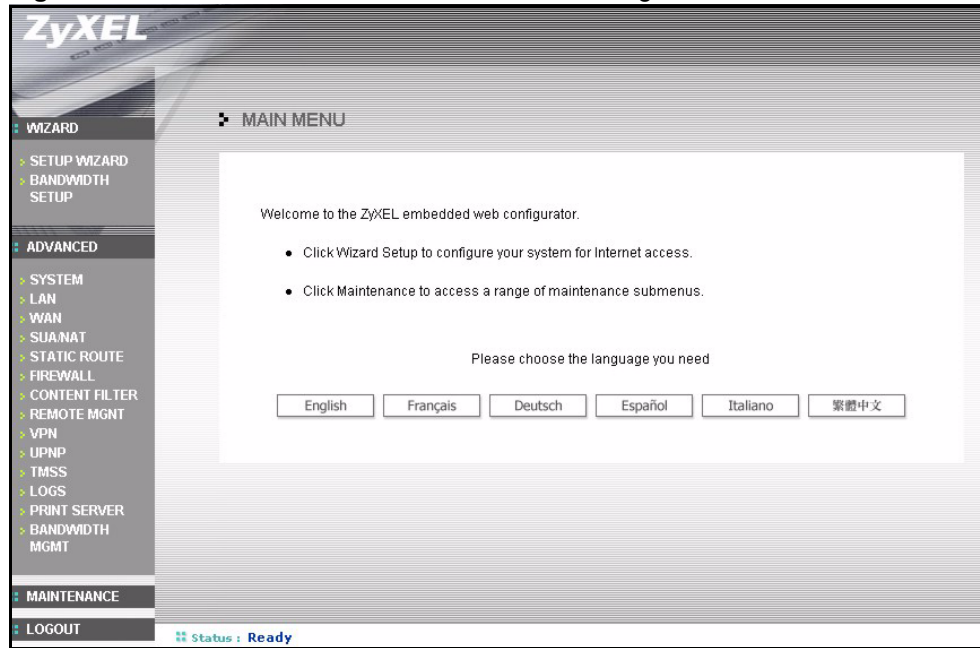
ZyXEL

WIZARD

SETUP WIZARD
BANDWIDTH SETUP

ADVANCED

SYSTEM
LAN
WAN
SUA/NAT
STATIC ROUTE
FIREWALL
CONTENT FILTER
REMOTE MGNT
VPN
UPNP
TMSS
LOGS
PRINT SERVER
BANDWIDTH MGMT

MAINTENANCE

LOGOUT

MAIN MENU

Welcome to the ZyXEL embedded web configurator.

• Click Wizard Setup to configure your system for Internet access.

• Click Maintenance to access a range of maintenance submenus.

Please choose the language you need

English | Français | Deutsch | Español | Italiano | 繁體中文

Status : Ready